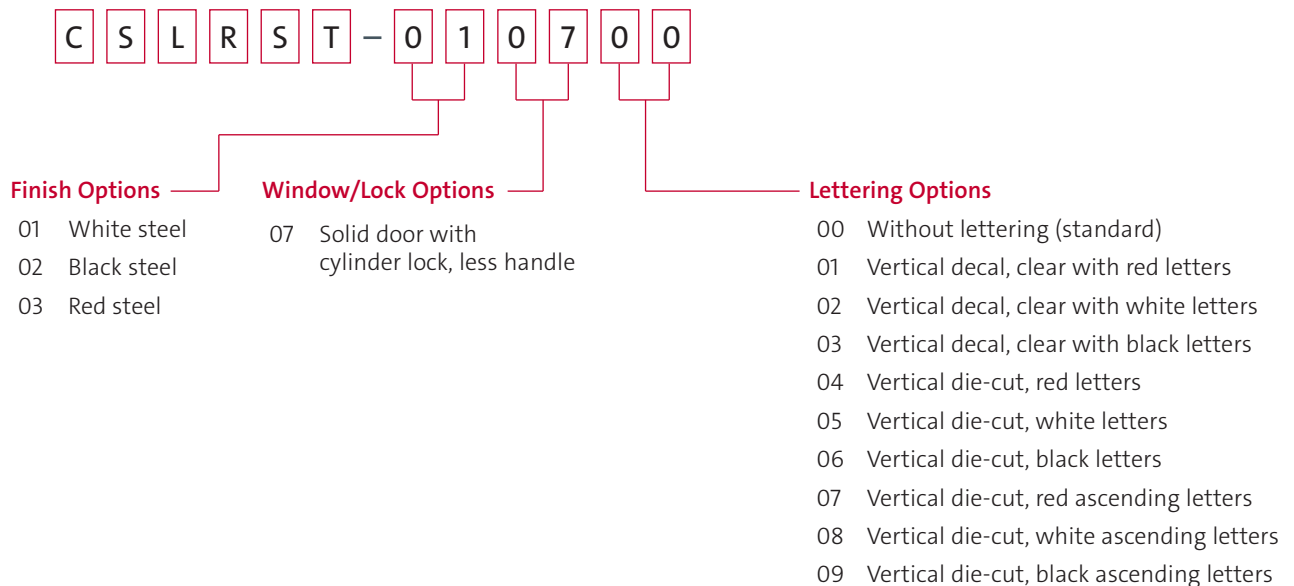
C S L R S T – 0 1 0 7 0 0

Finish Options
01 White steel
02 Black steel
03 Red steel

Window/Lock Options
07 Solid door with cylinder lock, less handle

Lettering Options
00 Without lettering (standard)
01 Vertical decal, clear with red letters
02 Vertical decal, clear with white letters
03 Vertical decal, clear with black letters
04 Vertical die-cut, red letters
05 Vertical die-cut, white letters
06 Vertical die-cut, black letters
07 Vertical die-cut, red ascending letters
08 Vertical die-cut, white ascending letters
09 Vertical die-cut, black ascending letters